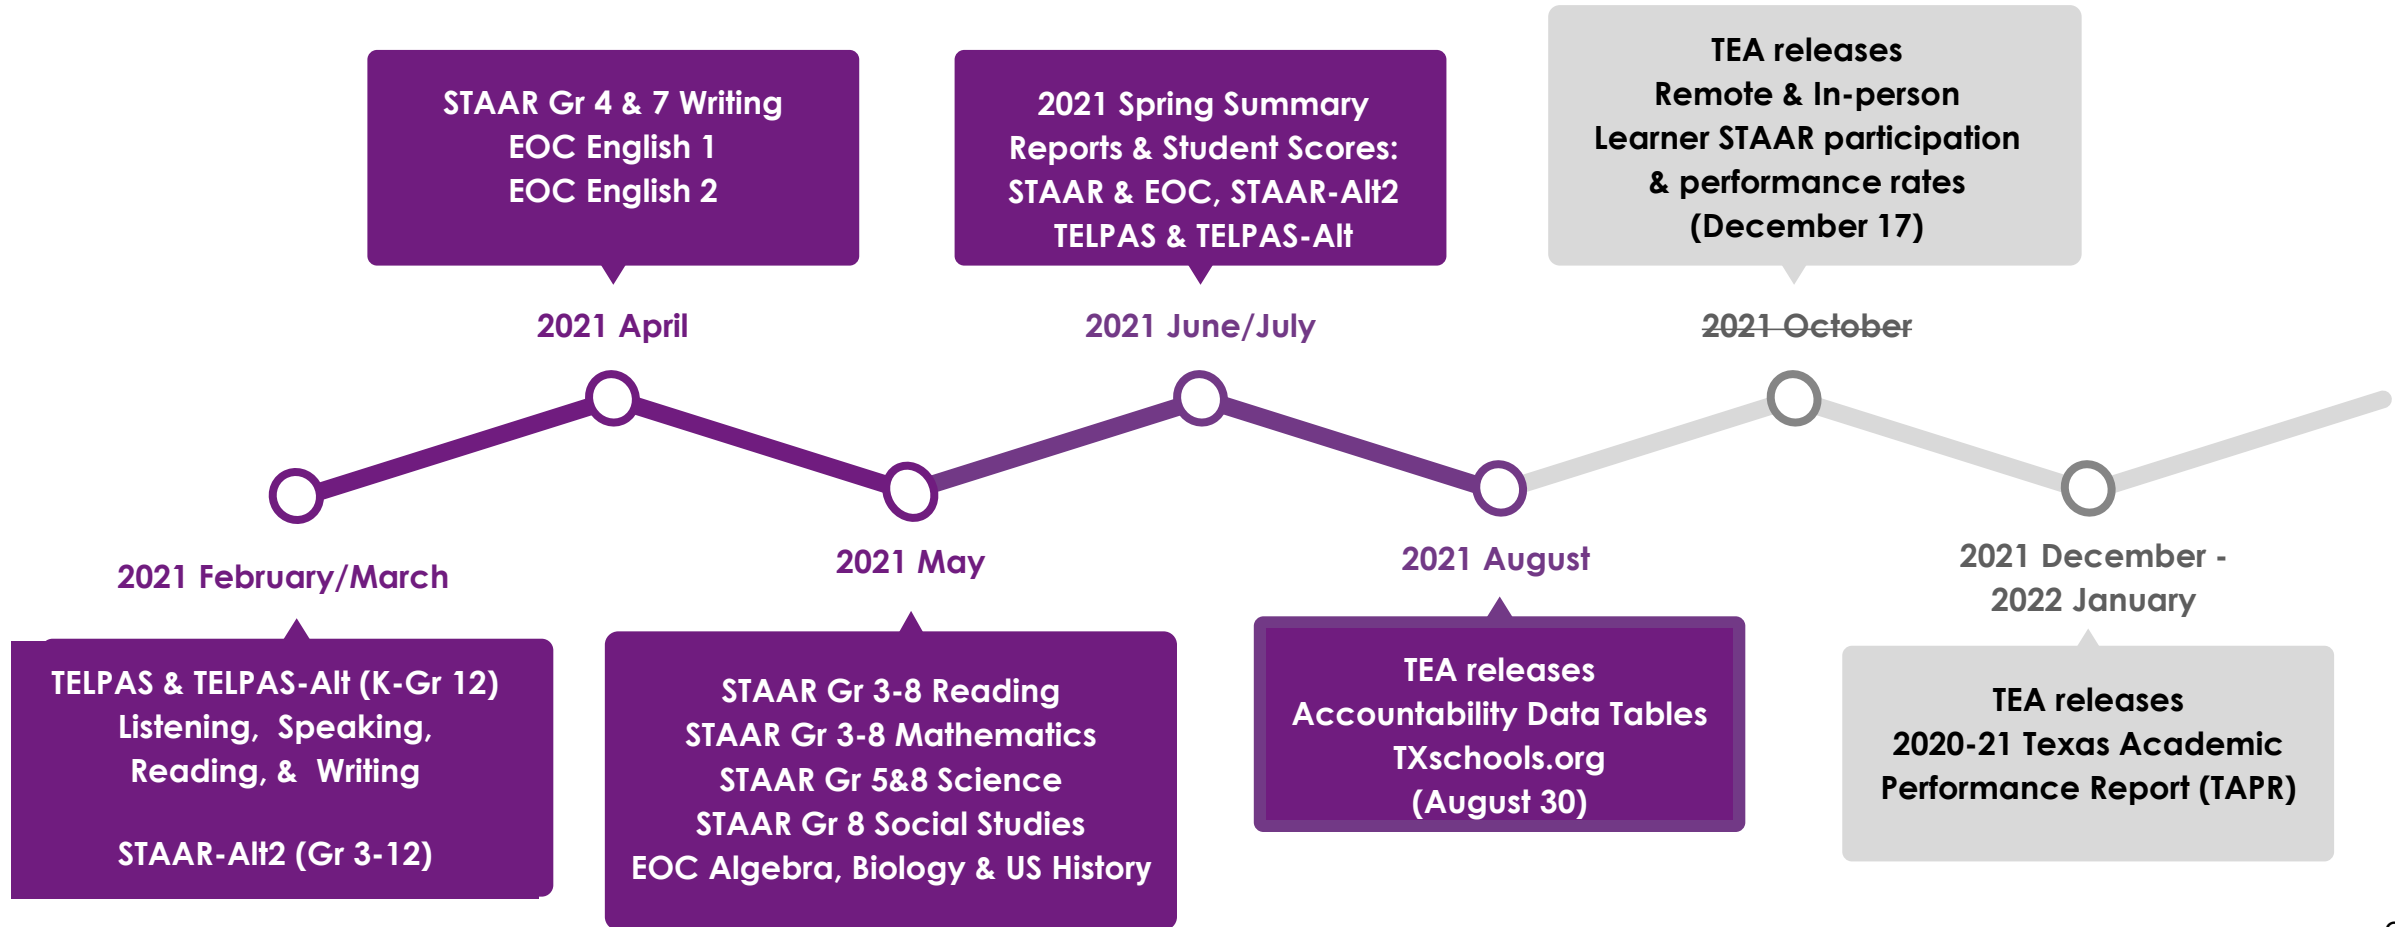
STAAR Gr 4 & 7 Writing
EOC English 1
EOC English 2

2021 Spring Summary
Reports & Student Scores:
STAAR & EOC, STAAR-Alt2
TELPAS & TELPAS-Alt

TEA releases
Remote & In-person
Learner STAAR participation
& performance rates
(December 17)

2021 April

2021 June/July

~~2021 October~~

2021 February/March

2021 May

2021 August

2021 December - 2022 January

TELPAS & TELPAS-Alt (K-Gr 12)
Listening, Speaking,
Reading, & Writing

STAAR-Alt2 (Gr 3-12)

STAAR Gr 3-8 Reading
STAAR Gr 3-8 Mathematics
STAAR Gr 5&8 Science
STAAR Gr 8 Social Studies
EOC Algebra, Biology & US History

TEA releases
Accountability Data Tables
TXschools.org
(August 30)

TEA releases
2020-21 Texas Academic
Performance Report (TAPR)